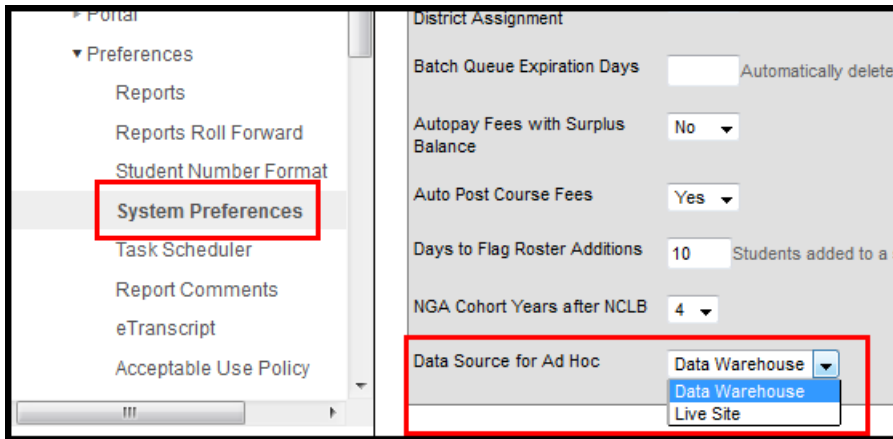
▸ Portal
▾ Preferences
Reports
Reports Roll Forward
Student Number Format
System Preferences
Task Scheduler
Report Comments
eTranscript
Acceptable Use Policy

District Assignment

Batch Queue Expiration Days Automatically delete

Autopay Fees with Surplus Balance No

Auto Post Course Fees Yes

Days to Flag Roster Additions 10 Students added to a

NGA Cohort Years after NCLB 4

Data Source for Ad Hoc Data Warehouse
Data Warehouse
Live Site